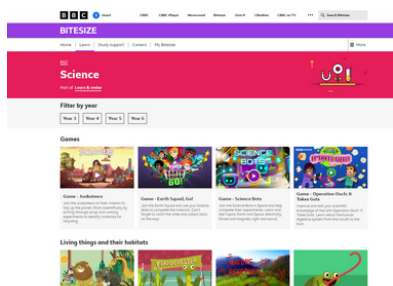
BBC Insert Home News Sport Weather iPlayer Sounds Bitesize CBBC CBeebies Search Bitesize

BITESIZE

Home Learn Study support Careers My Bitesize More

Science

Part of Learn & revise

Filter by year

Year 3 Year 4 Year 5 Year 6

Games

Game - Isobotnick
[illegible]

Game - Earth Squad, Go!
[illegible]

Game - Science Bots
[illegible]

Game - Operation Ouch: It Takes Guts
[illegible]

Living things and their habitats